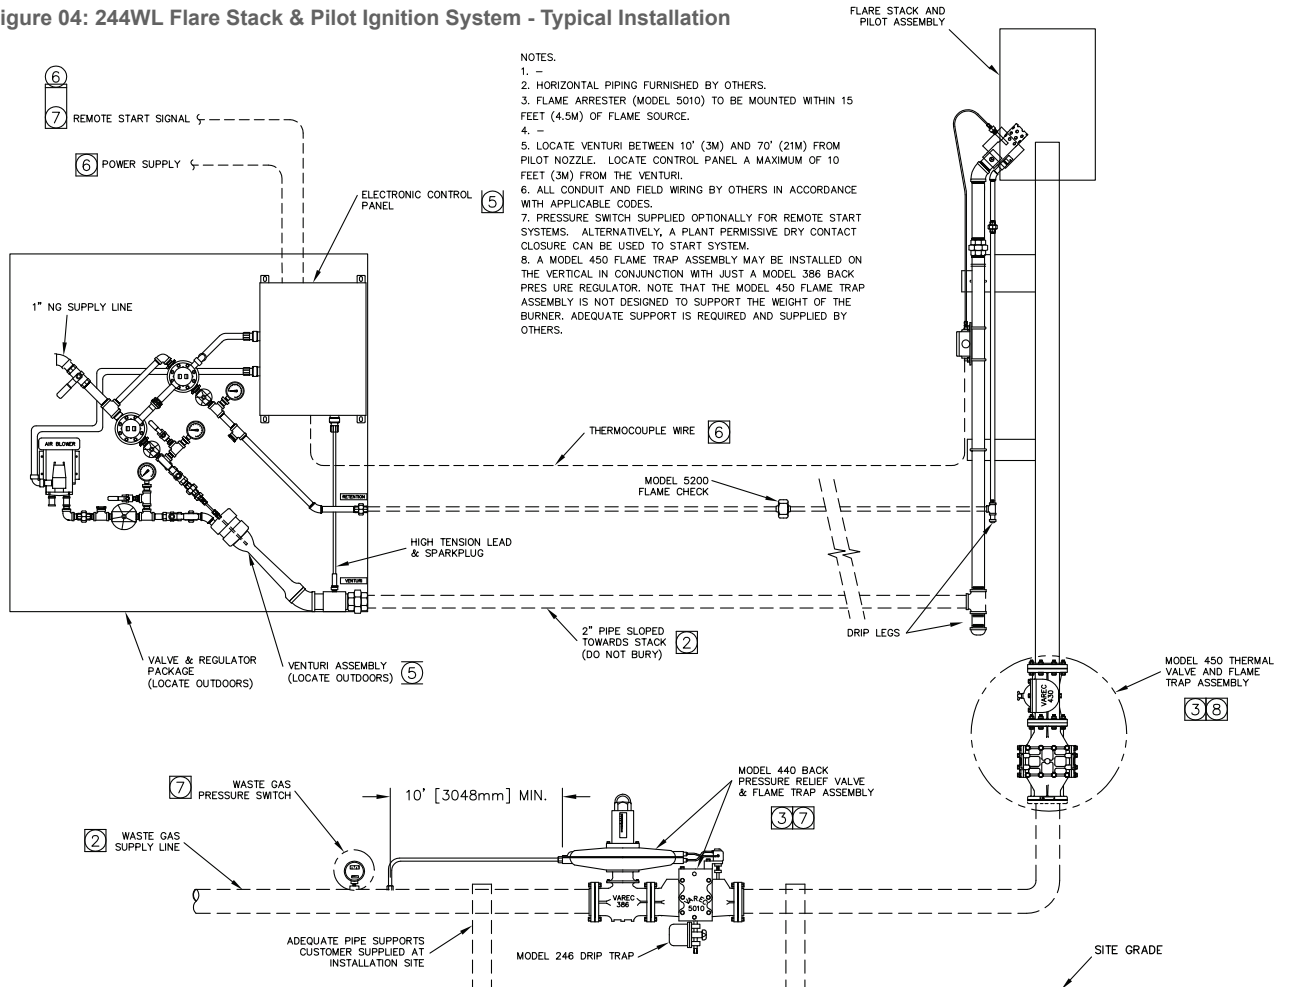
igure 04: 244WL Flare Stack & Pilot Ignition System - Typical Installation

FLARE STACK AND PILOT ASSEMBLY

NOTES.
1. –
2. HORIZONTAL PIPING FURNISHED BY OTHERS.
3. FLAME ARRESTER (MODEL 5010) TO BE MOUNTED WITHIN 15 FEET (4.5M) OF FLAME SOURCE.
4. –
5. LOCATE VENTURI BETWEEN 10' (3M) AND 70' (21M) FROM PILOT NOZZLE. LOCATE CONTROL PANEL A MAXIMUM OF 10 FEET (3M) FROM THE VENTURI.
6. ALL CONDUIT AND FIELD WIRING BY OTHERS IN ACCORDANCE WITH APPLICABLE CODES.
7. PRESSURE SWITCH SUPPLIED OPTIONALLY FOR REMOTE START SYSTEMS. ALTERNATIVELY, A PLANT PERMISSIVE DRY CONTACT CLOSURE CAN BE USED TO START SYSTEM.
8. A MODEL 450 FLAME TRAP ASSEMBLY MAY BE INSTALLED ON THE VERTICAL IN CONJUNCTION WITH JUST A MODEL 386 BACK PRES URE REGULATOR. NOTE THAT THE MODEL 450 FLAME TRAP ASSEMBLY IS NOT DESIGNED TO SUPPORT THE WEIGHT OF THE BURNER. ADEQUATE SUPPORT IS REQUIRED AND SUPPLIED BY OTHERS.

6
7 REMOTE START SIGNAL
6 POWER SUPPLY
ELECTRONIC CONTROL PANEL 5
1" NG SUPPLY LINE
AIR BLOWER
RETENTION
VENTURI
THERMOCOUPLE WIRE 6
MODEL 5200 FLAME CHECK
HIGH TENSION LEAD & SPARKPLUG
2" PIPE SLOPED TOWARDS STACK (DO NOT BURY) 2
DRIP LEGS
VALVE & REGULATOR PACKAGE (LOCATE OUTDOORS)
VENTURI ASSEMBLY (LOCATE OUTDOORS) 5
MODEL 450 THERMAL VALVE AND FLAME TRAP ASSEMBLY
3 8
VAREC 450
7 WASTE GAS PRESSURE SWITCH
10' [3048mm] MIN.
MODEL 440 BACK PRESSURE RELIEF VALVE & FLAME TRAP ASSEMBLY
3 7
2 WASTE GAS SUPPLY LINE
VAREC 386
VAREC 5010
ADEQUATE PIPE SUPPORTS CUSTOMER SUPPLIED AT INSTALLATION SITE
MODEL 246 DRIP TRAP
SITE GRADE